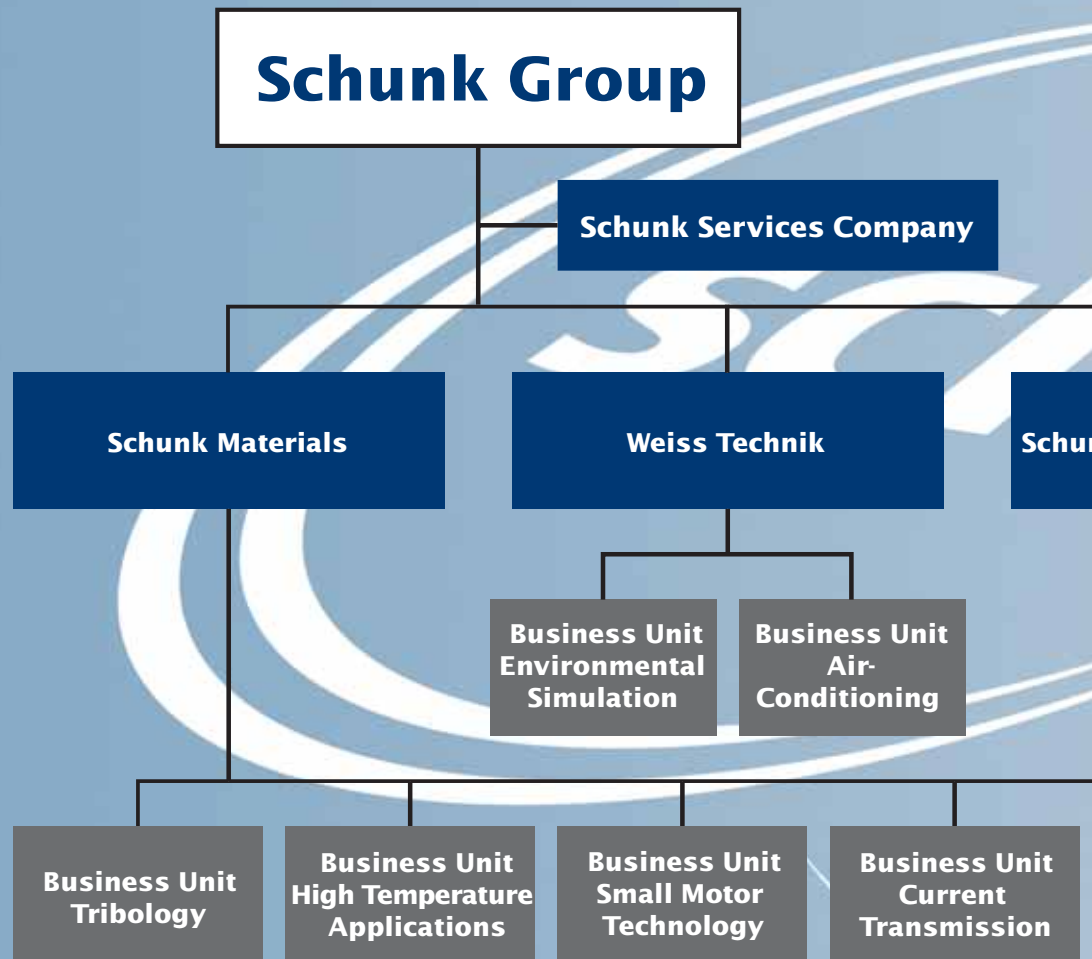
Schunk Group

Schunk Services Company

Schunk Materials

Weiss Technik

Schun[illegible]

Business Unit Environmental Simulation

Business Unit Air-Conditioning

Business Unit Tribology

Business Unit High Temperature Applications

Business Unit Small Motor Technology

Business Unit Current Transmission